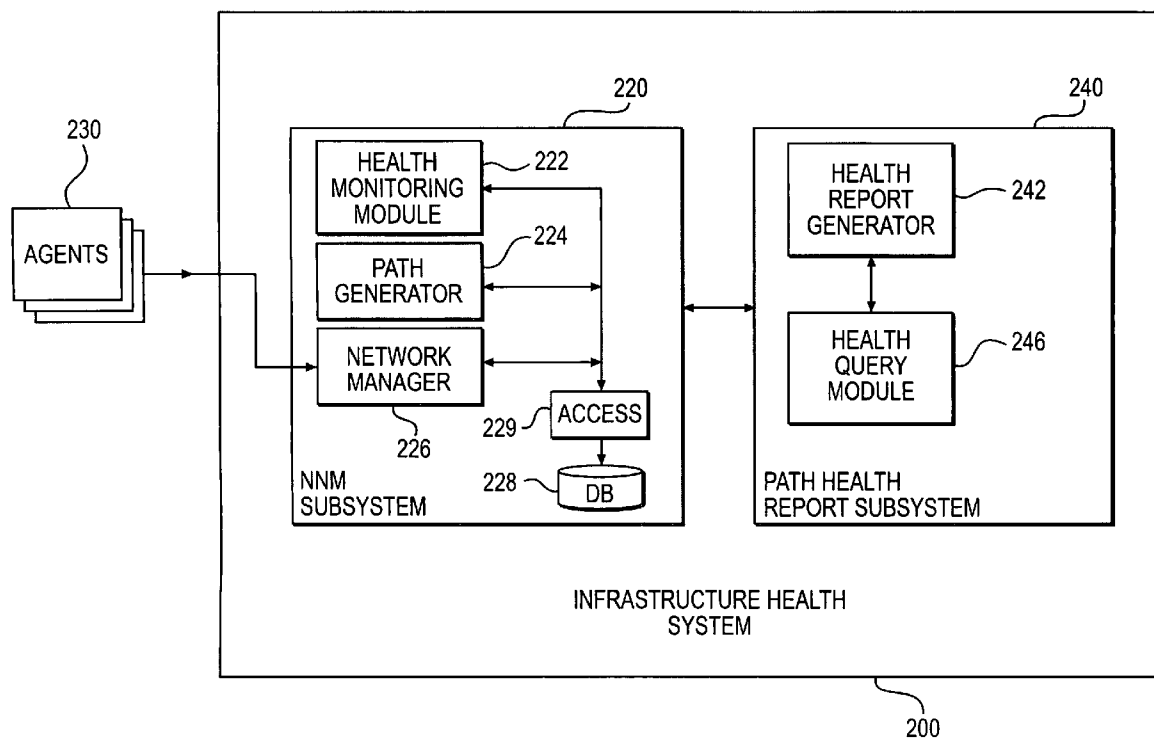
230

AGENTS

220

HEALTH MONITORING MODULE

222

PATH GENERATOR

224

NETWORK MANAGER

226

229

ACCESS

228

DB

NNM SUBSYSTEM

240

HEALTH REPORT GENERATOR

242

HEALTH QUERY MODULE

246

PATH HEALTH REPORT SUBSYSTEM

INFRASTRUCTURE HEALTH SYSTEM

200